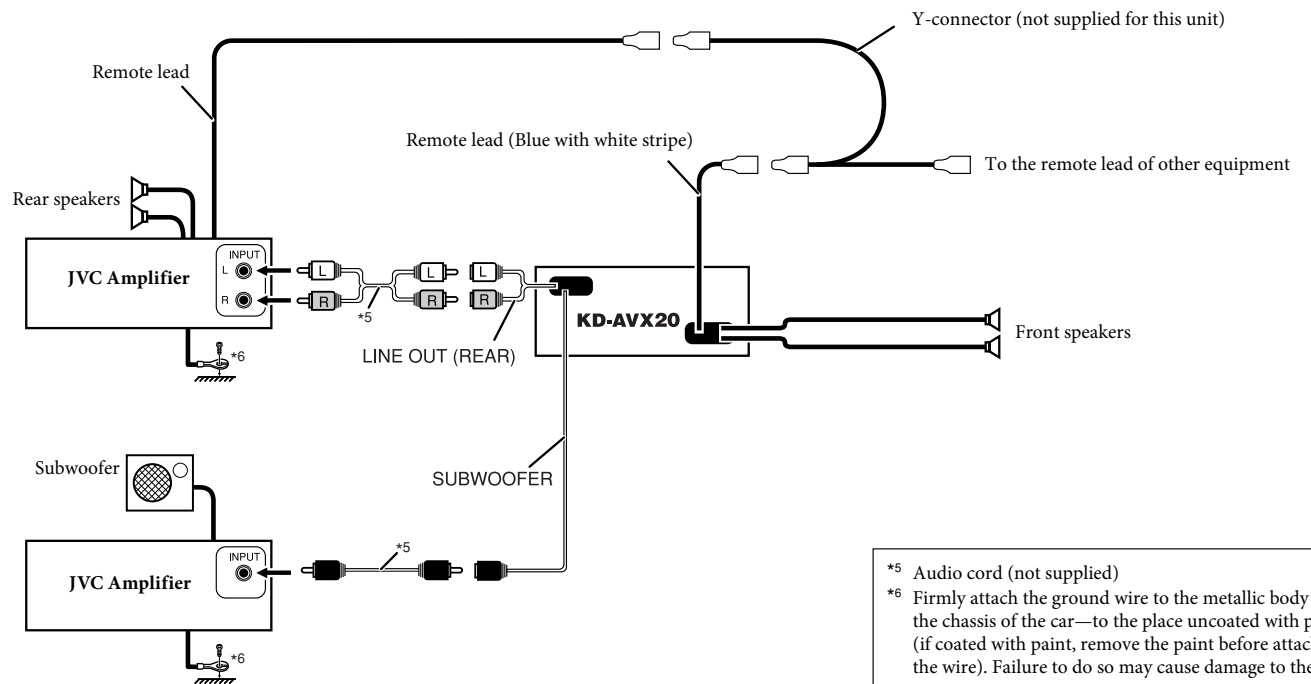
Y-connector (not supplied for this unit)

Remote lead

Remote lead (Blue with white stripe)

To the remote lead of other equipment

Rear speakers

JVC Amplifier

INPUT

L

R

L

R

L

R

L

R

*5

KD-AVX20

Front speakers

*6

LINE OUT (REAR)

Subwoofer

SUBWOOFER

JVC Amplifier

INPUT

*5

*6

*5 Audio cord (not supplied)
*6 Firmly attach the ground wire to the metallic body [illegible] the chassis of the car—to the place uncoated with p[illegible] (if coated with paint, remove the paint before attac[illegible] the wire). Failure to do so may cause damage to the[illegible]